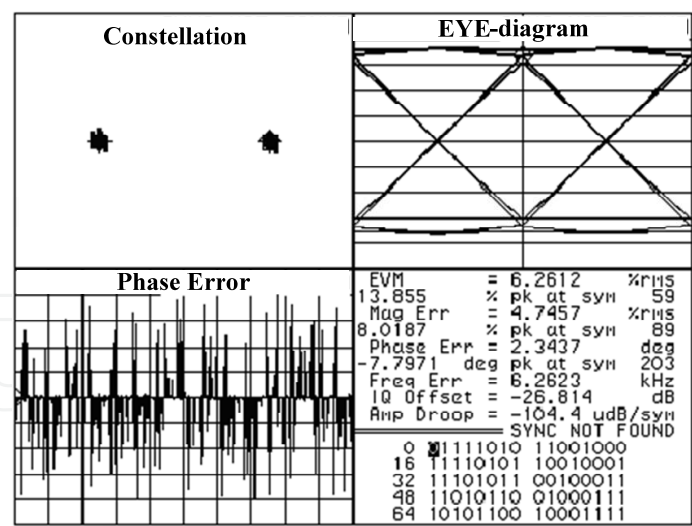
Constellation

EYE-diagram

Phase Error

| EVM | = 6.2612 | %rms |
|---|---|---|
| 13.855 | % pk at sym | 59 |
| Mag Err | = 4.7457 | %rms |
| 8.0187 | % pk at sym | 89 |
| Phase Err | = 2.3437 | deg |
| -7.7971 | deg pk at sym | 203 |
| Freq Err | = 6.2623 | kHz |
| IQ Offset | = -26.814 | dB |
| Amp Droop | = -104.4 | udB/sym |

SYNC NOT FOUND

0 01111010 11001000
16 11110101 10010001
32 11101011 00100011
48 11010110 01000111
64 10101100 10001111